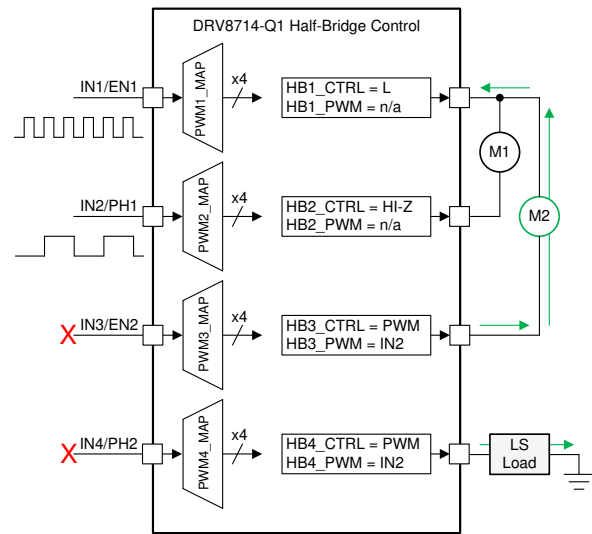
DRV8714-Q1 Half-Bridge Control

IN1/EN1

PWM1_MAP

x4

HB1_CTRL = L
HB1_PWM = n/a

M1

IN2/PH1

PWM2_MAP

x4

HB2_CTRL = HI-Z
HB2_PWM = n/a

M2

X IN3/EN2

PWM3_MAP

x4

HB3_CTRL = PWM
HB3_PWM = IN2

X IN4/PH2

PWM4_MAP

x4

HB4_CTRL = PWM
HB4_PWM = IN2

LS Load